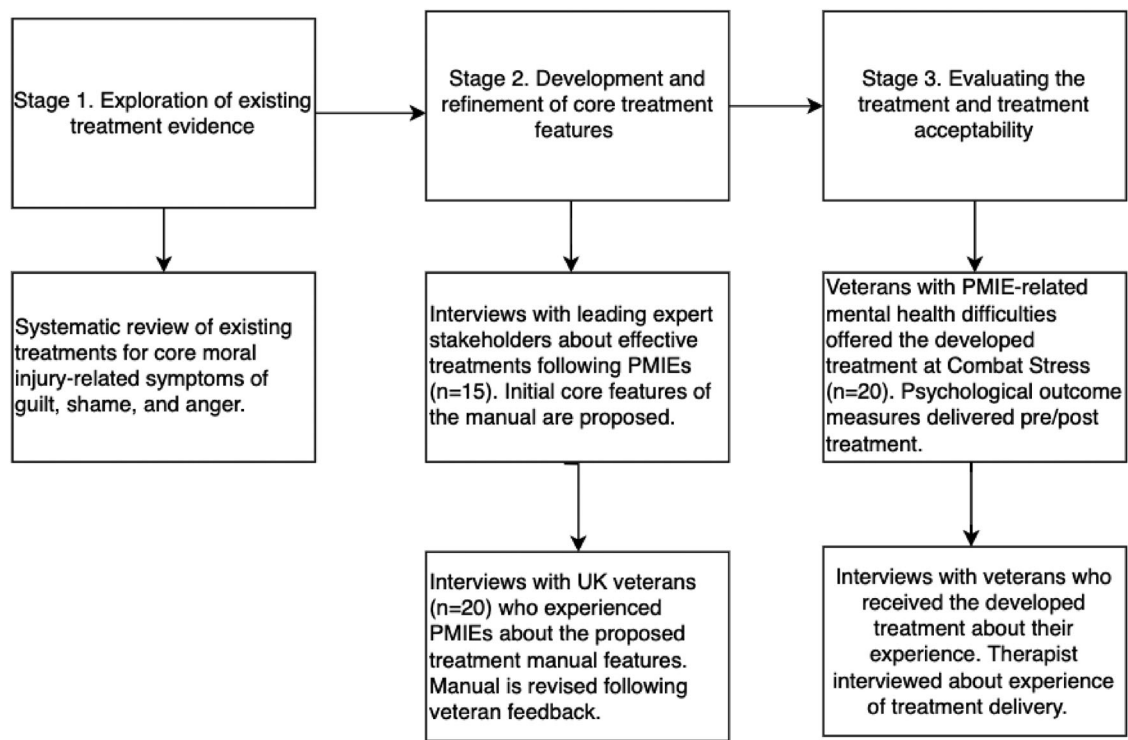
Stage 1. Exploration of existing treatment evidence

Systematic review of existing treatments for core moral injury-related symptoms of guilt, shame, and anger.

Stage 2. Development and refinement of core treatment features

Interviews with leading expert stakeholders about effective treatments following PMIEs (n=15). Initial core features of the manual are proposed.

Interviews with UK veterans (n=20) who experienced PMIEs about the proposed treatment manual features. Manual is revised following veteran feedback.

Stage 3. Evaluating the treatment and treatment acceptability

Veterans with PMIE-related mental health difficulties offered the developed treatment at Combat Stress (n=20). Psychological outcome measures delivered pre/post treatment.

Interviews with veterans who received the developed treatment about their experience. Therapist interviewed about experience of treatment delivery.